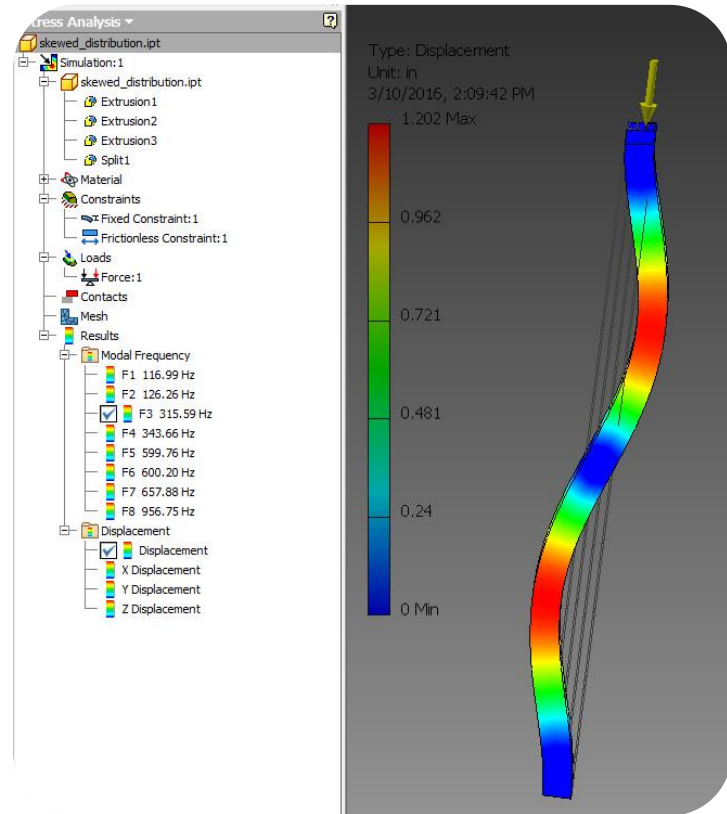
tress Analysis ▾
?
skewed_distribution.ipt
Simulation:1
skewed_distribution.ipt
Extrusion1
Extrusion2
Extrusion3
Split1
Material
Constraints
Fixed Constraint:1
Frictionless Constraint:1
Loads
Force:1
Contacts
Mesh
Results
Modal Frequency
F1 116.99 Hz
F2 126.26 Hz
F3 315.59 Hz
F4 343.66 Hz
F5 599.76 Hz
F6 600.20 Hz
F7 657.88 Hz
F8 956.75 Hz
Displacement
Displacement
X Displacement
Y Displacement
Z Displacement

Type: Displacement
Unit: in
3/10/2016, 2:09:42 PM
1.202 Max
0.962
0.721
0.481
0.24
0 Min